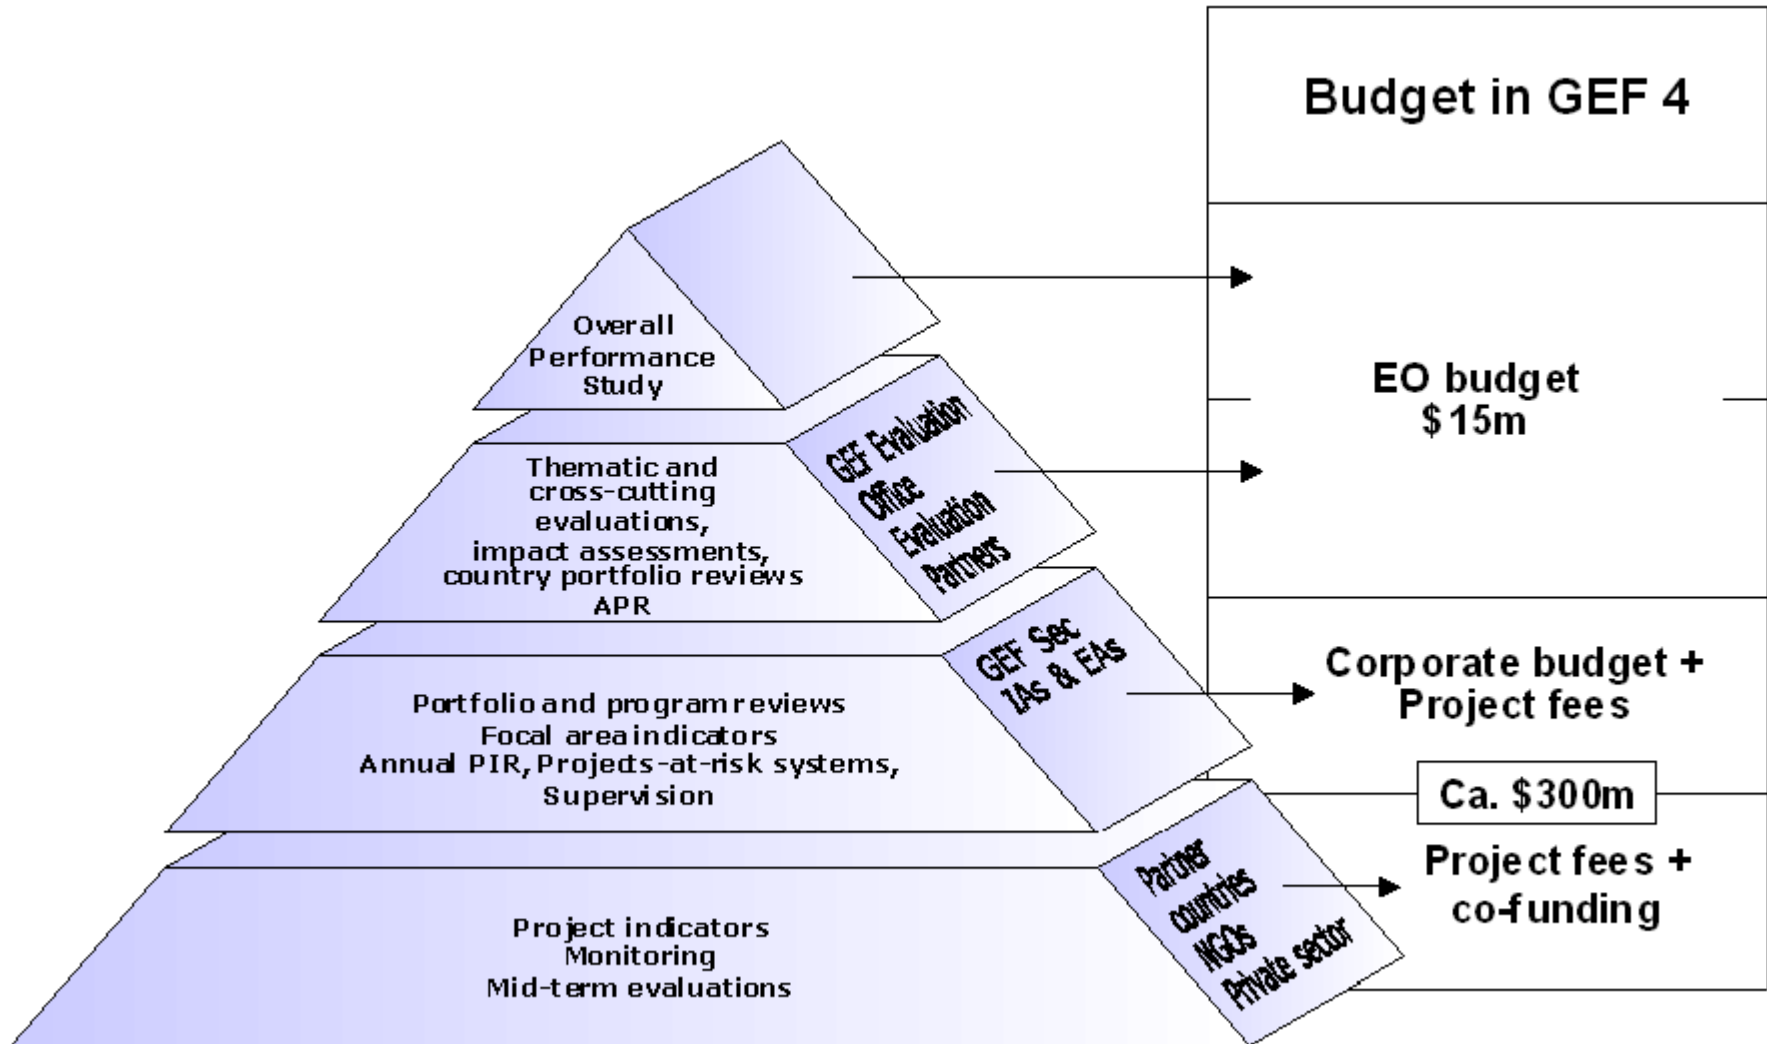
Budget in GEF 4

Overall Performance Study

Thematic and cross-cutting evaluations, impact assessments, country portfolio reviews APR

GEF Evaluation Office Evaluation Partners

EO budget $15m

Portfolio and program reviews Focal area indicators Annual PIR, Projects-at-risk systems, Supervision

GEF Sec IAs & EAs

Corporate budget + Project fees

Ca. $300m

Project indicators Monitoring Mid-term evaluations

Partner countries NGOs Private sector

Project fees + co-funding